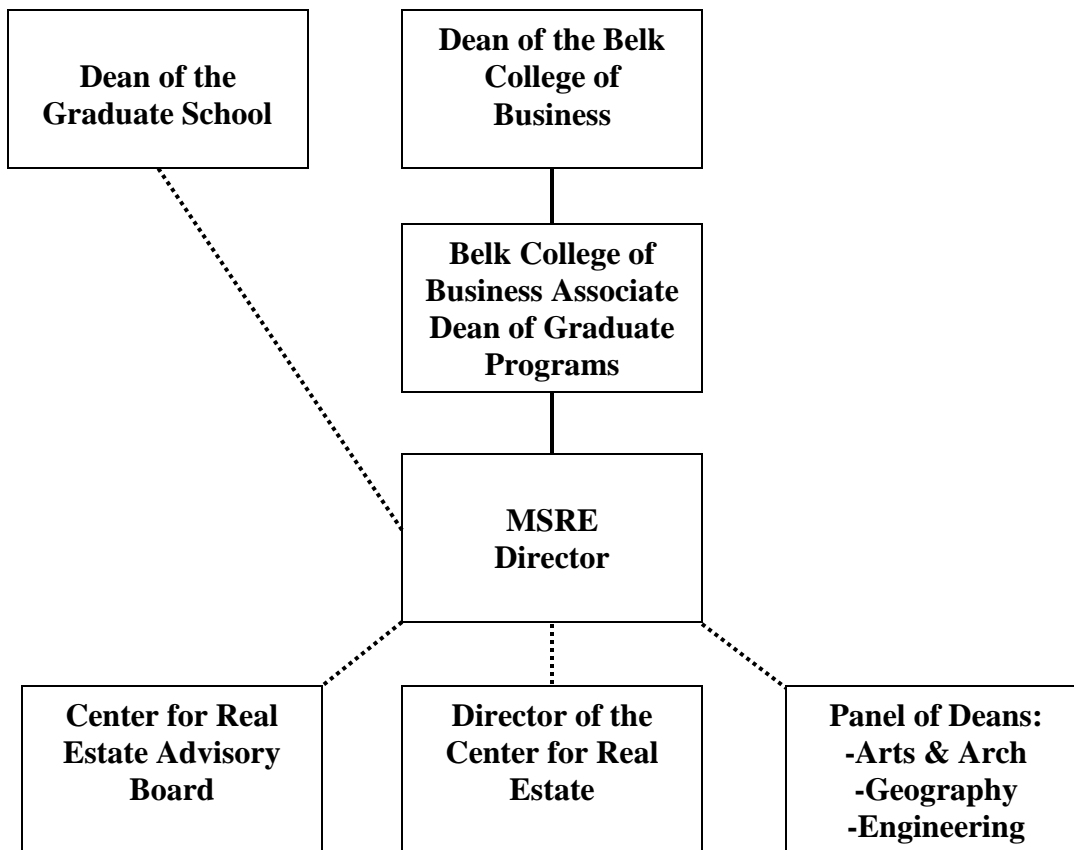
Dean of the Graduate School

Dean of the Belk College of Business

Belk College of Business Associate Dean of Graduate Programs

MSRE Director

Center for Real Estate Advisory Board

Director of the Center for Real Estate

Panel of Deans:
-Arts & Arch
-Geography
-Engineering